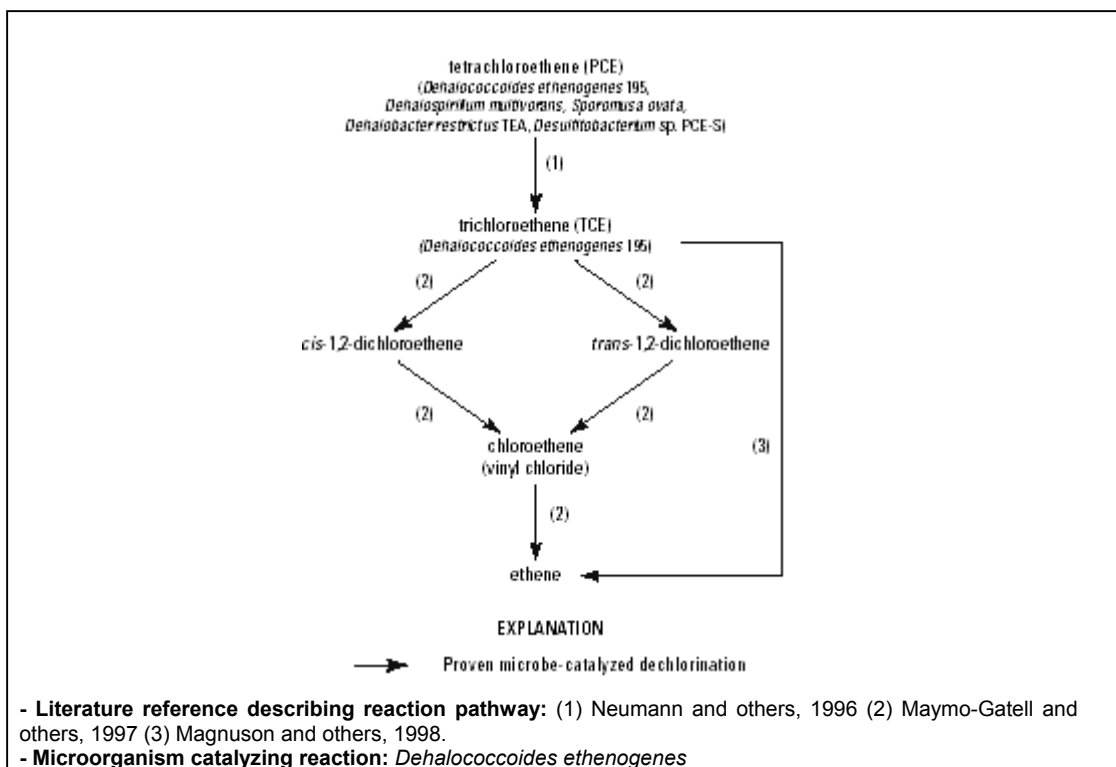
tetrachloroethene (PCE)
(*Dehalococcoides ethenogenes* 195, *Dehalospirillum multivorans*, *Sporomusa ovata*, *Dehalobacter restrictus* TEA, *Desulfitobacterium* sp. PCE-S)

(1)

trichloroethene (TCE)
(*Dehalococcoides ethenogenes* 195)

(2)

(2)

*cis*-1,2-dichloroethene

*trans*-1,2-dichloroethene

(2)

(2)

chloroethene
(vinyl chloride)

(3)

(2)

ethene

EXPLANATION

Proven microbe-catalyzed dechlorination

**- Literature reference describing reaction pathway:** (1) Neumann and others, 1996 (2) Maymo-Gatell and others, 1997 (3) Magnuson and others, 1998.
**- Microorganism catalyzing reaction:** *Dehalococcoides ethenogenes*